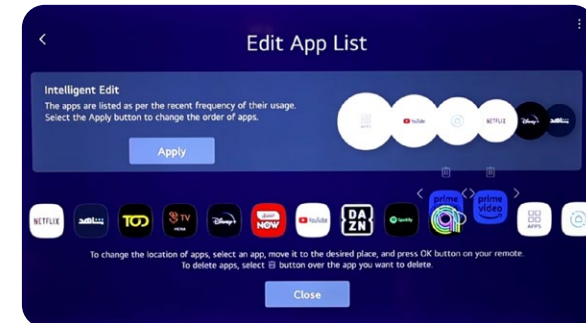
Edit App List

Intelligent Edit

The apps are listed as per the recent frequency of their usage. Select the Apply button to change the order of apps.

Apply

YouTube

NETFLIX

NETFLIX

TOD

NOW

YouTube

DAZN

Spotify

prime video

APPS

To change the location of apps, select an app, move it to the desired place, and press OK button on your remote. To delete apps, select button over the app you want to delete.

Close